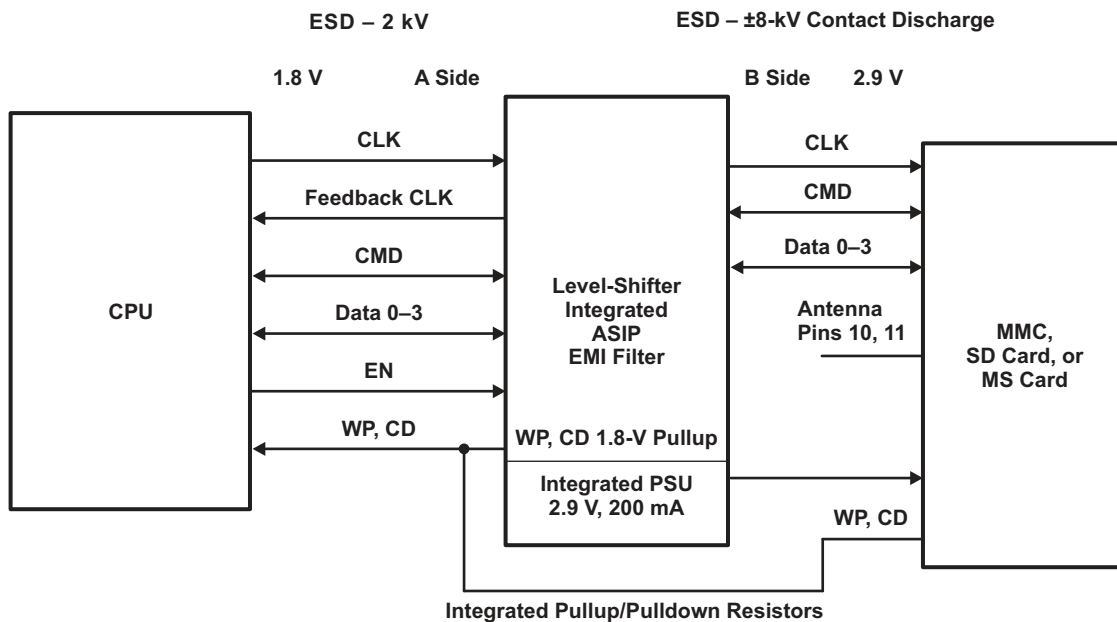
ESD – 2 kV

ESD – ±8-kV Contact Discharge

1.8 V

A Side

B Side

2.9 V

CPU

CLK

Feedback CLK

CMD

Data 0–3

EN

WP, CD

Level-Shifter
Integrated
ASIP
EMI Filter

WP, CD 1.8-V Pullup

Integrated PSU
2.9 V, 200 mA

CLK

CMD

Data 0–3

Antenna
Pins 10, 11

WP, CD

MMC,
SD Card, or
MS Card

Integrated Pullup/Pulldown Resistors